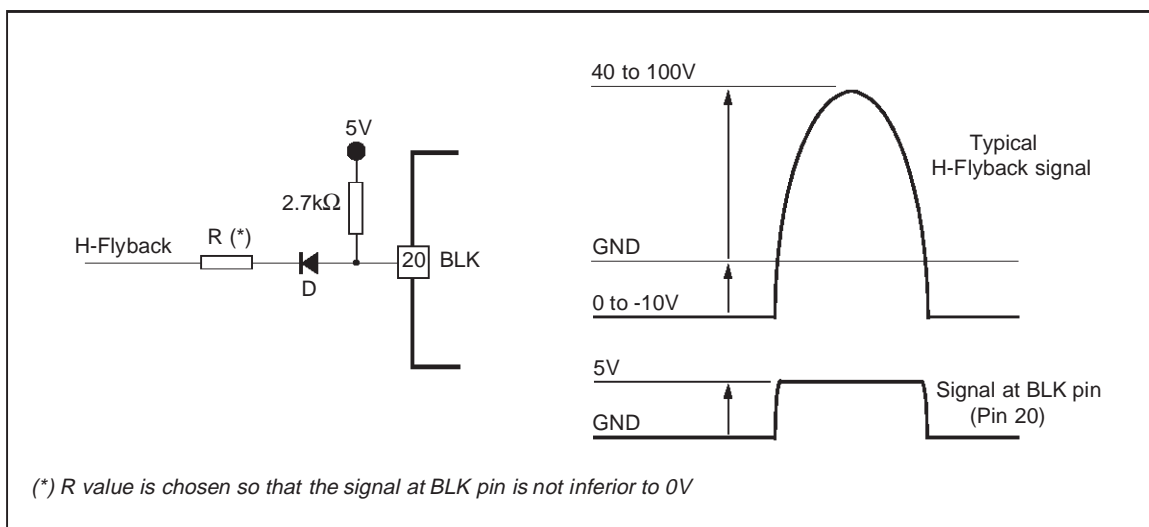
5V

2.7kΩ

H-Flyback

R (*)

D

20 BLK

40 to 100V

Typical H-Flyback signal

GND

0 to -10V

5V

GND

Signal at BLK pin (Pin 20)

(*) R value is chosen so that the signal at BLK pin is not inferior to 0V